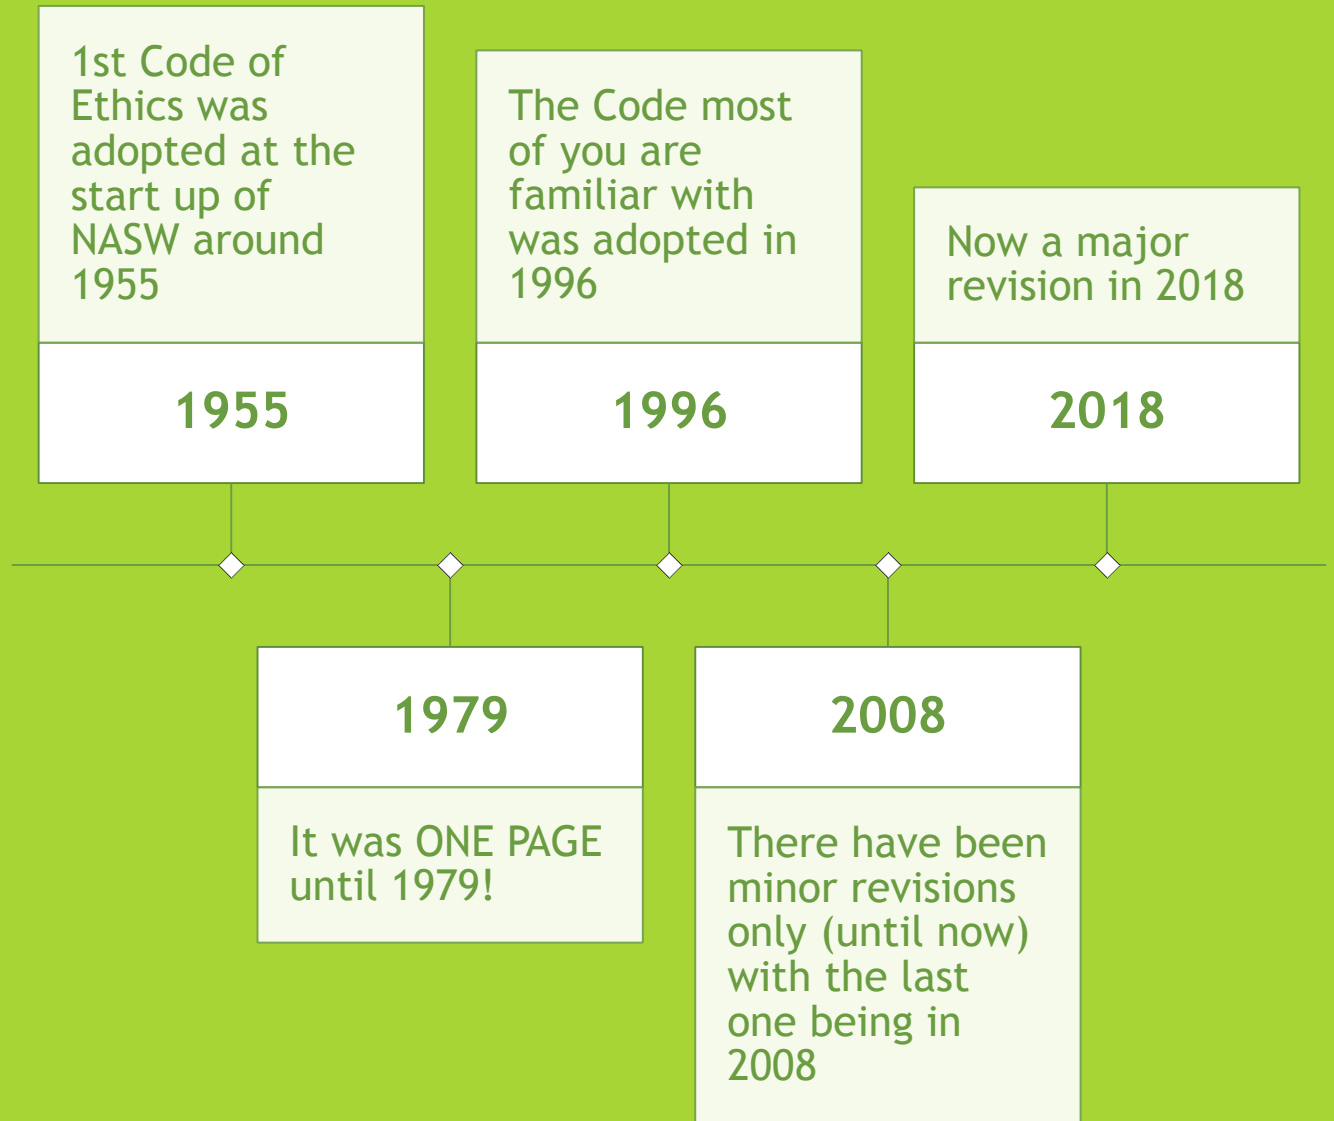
1st Code of Ethics was adopted at the start up of NASW around 1955

1955

The Code most of you are familiar with was adopted in 1996

1996

Now a major revision in 2018

2018

1979

It was ONE PAGE until 1979!

2008

There have been minor revisions only (until now) with the last one being in 2008